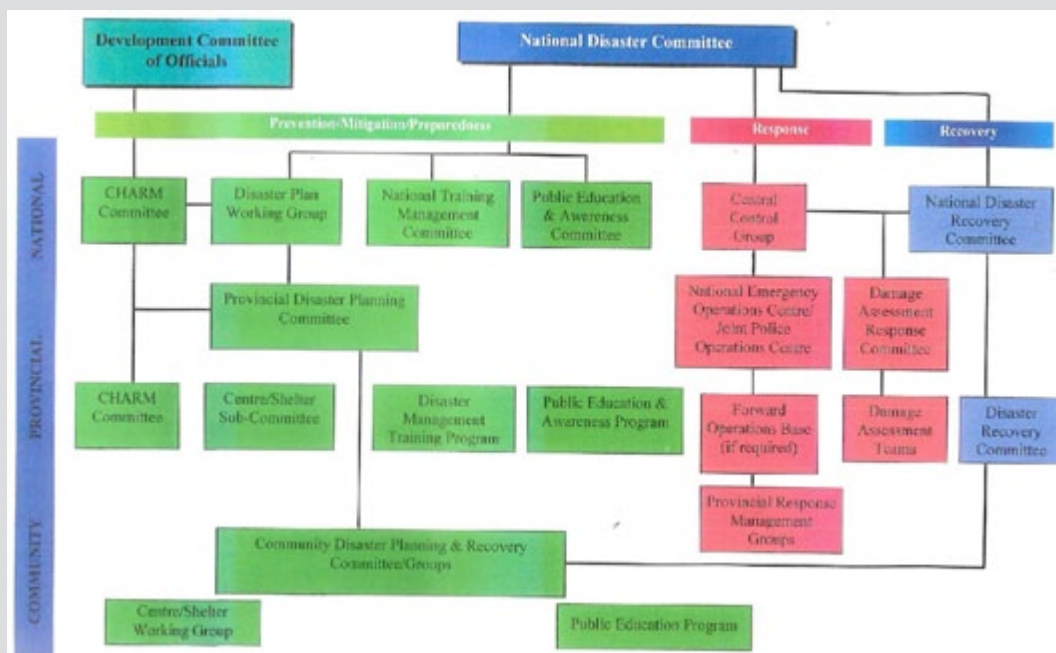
Development Committee of Officials

National Disaster Committee

Prevention-Mitigation/Preparedness

Response

Recovery

NATIONAL

PROVINCIAL

COMMUNITY

CHARM Committee

Disaster Plan Working Group

National Training Management Committee

Public Education & Awareness Committee

Central Control Group

National Disaster Recovery Committee

Provincial Disaster Planning Committee

National Emergency Operations Centre/ Joint Police Operations Centre

Damage Assessment Response Committee

CHARM Committee

Centre/Shelter Sub-Committee

Disaster Management Training Program

Public Education & Awareness Program

Forward Operations Base (if required)

Damage Assessment Teams

Disaster Recovery Committee

Provincial Response Management Groups

Community Disaster Planning & Recovery Committee/Groups

Centre/Shelter Working Group

Public Education Programs